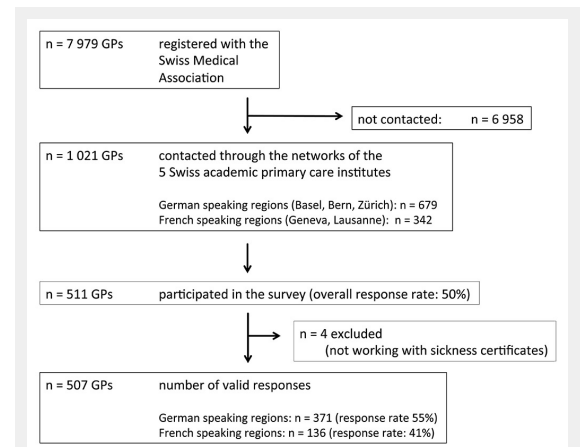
n = 7 979 GPs registered with the Swiss Medical Association

not contacted: n = 6 958

n = 1 021 GPs contacted through the networks of the 5 Swiss academic primary care institutes

German speaking regions (Basel, Bern, Zürich): n = 679
French speaking regions (Geneva, Lausanne): n = 342

n = 511 GPs participated in the survey (overall response rate: 50%)

n = 4 excluded
(not working with sickness certificates)

n = 507 GPs number of valid responses

German speaking regions: n = 371 (response rate 55%)
French speaking regions: n = 136 (response rate: 41%)